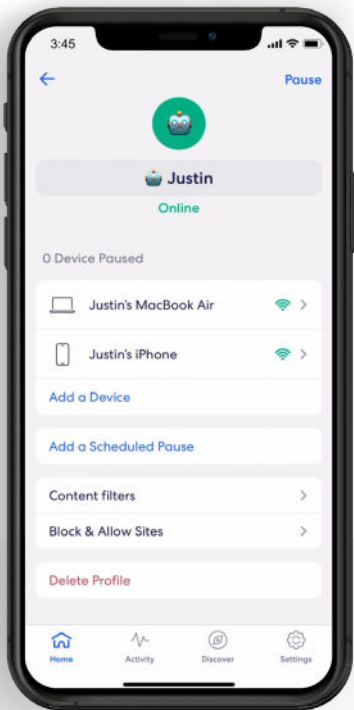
3:45

Pause

Justin

Online

0 Device Paused

Justin's MacBook Air

Justin's iPhone

Add a Device

Add a Scheduled Pause

Content filters

Block & Allow Sites

Delete Profile

Home

Activity

Discover

Settings